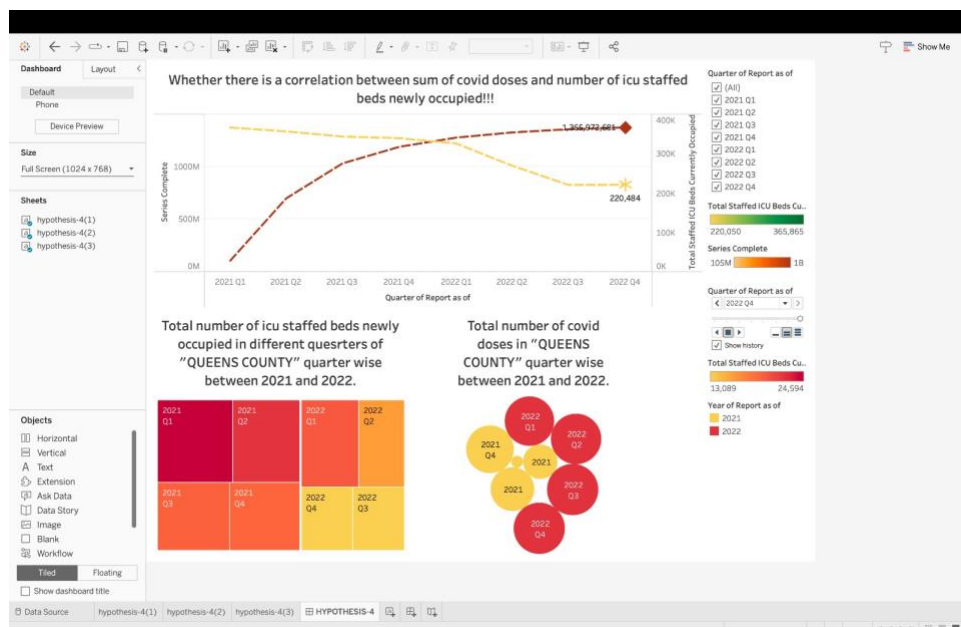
Show Me

Dashboard Layout

Default
Phone

Device Preview

Size
Full Screen (1024 x 768)

Sheets
hypothesis-4(1)
hypothesis-4(2)
hypothesis-4(3)

Objects
Horizontal
Vertical
Text
Extension
Ask Data
Data Story
Image
Blank
Workflow

Tiled Floating

Show dashboard title

Whether there is a correlation between sum of covid doses and number of icu staffed beds newly occupied!!!

Series Complete
1000M
500M
0M

Total Staffed ICU Beds Currently Occupied
400K
300K
200K
100K
0K

1,366,972,681
220,484

2021 Q1 2021 Q2 2021 Q3 2021 Q4 2022 Q1 2022 Q2 2022 Q3 2022 Q4
Quarter of Report as of

Quarter of Report as of
(All)
2021 Q1
2021 Q2
2021 Q3
2021 Q4
2022 Q1
2022 Q2
2022 Q3
2022 Q4

Total Staffed ICU Beds Cu...
220,050 365,865

Series Complete
105M 1B

Quarter of Report as of
2022 Q4

Show history

Total Staffed ICU Beds Cu...
13,089 24,594

Year of Report as of
2021
2022

Total number of icu staffed beds newly occupied in different quesrters of "QUEENS COUNTY" quarter wise between 2021 and 2022.

2021 Q1
2021 Q2
2022 Q1
2022 Q2
2021 Q3
2021 Q4
2022 Q4
2022 Q3

Total number of covid doses in "QUEENS COUNTY" quarter wise between 2021 and 2022.

2022 Q1
2021 Q4
2022 Q2
2021
2021
2022 Q3
2022 Q4

Data Source hypothesis-4(1) hypothesis-4(2) hypothesis-4(3) HYPOTHESIS-4